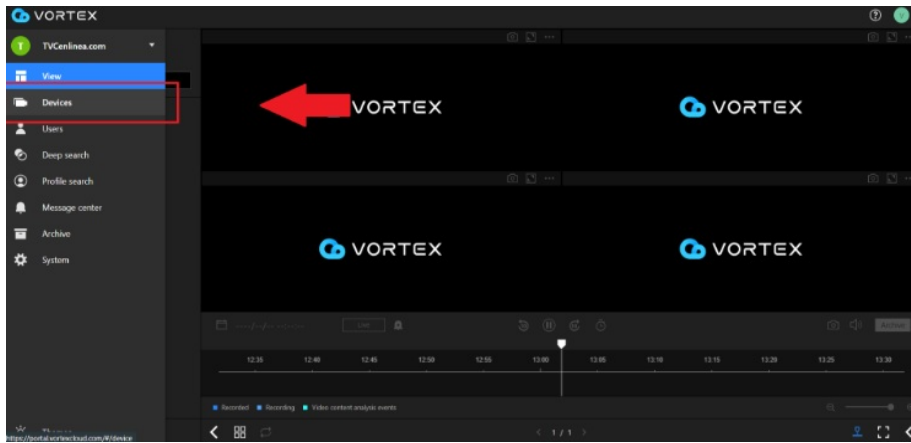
VORTEX

TVCenlinea.com

View

Devices

Users

Deep search

Profile search

Message center

Archive

System

VORTEX

VORTEX

VORTEX

VORTEX

Live

Archive

12:35 12:40 12:45 12:50 12:55 13:00 13:05 13:10 13:15 13:20 13:25 13:30

Recorded Recording Video content analysis events

1 / 1

https://portal.vortexcloud.com/#/device